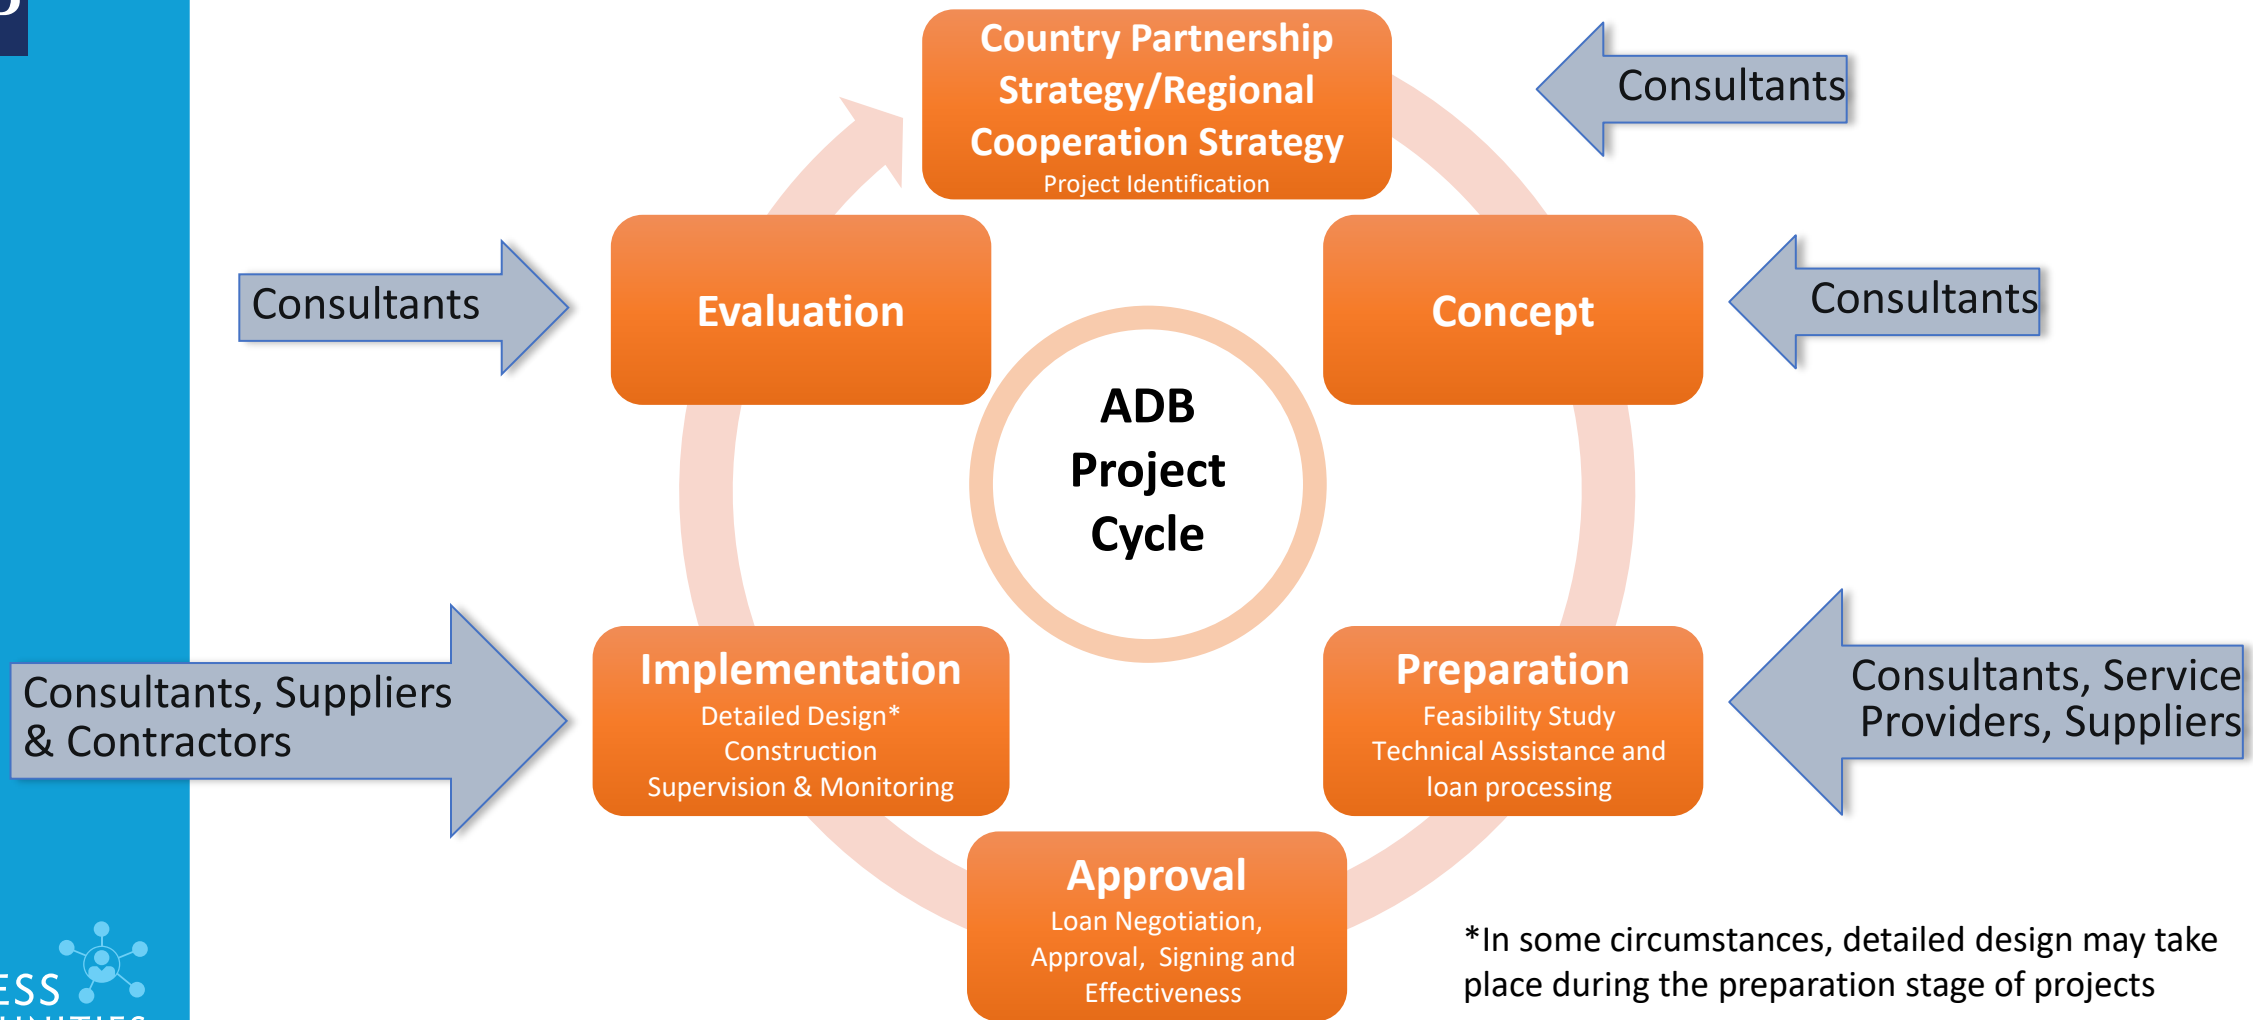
Country Partnership Strategy/Regional Cooperation Strategy
Project Identification

Consultants

Consultants

Evaluation

ADB Project Cycle

Concept

Consultants

Consultants, Suppliers & Contractors

Implementation
Detailed Design*
Construction
Supervision & Monitoring

Preparation
Feasibility Study
Technical Assistance and loan processing

Consultants, Service Providers, Suppliers

Approval
Loan Negotiation, Approval, Signing and Effectiveness

*In some circumstances, detailed design may take place during the preparation stage of projects

ESS